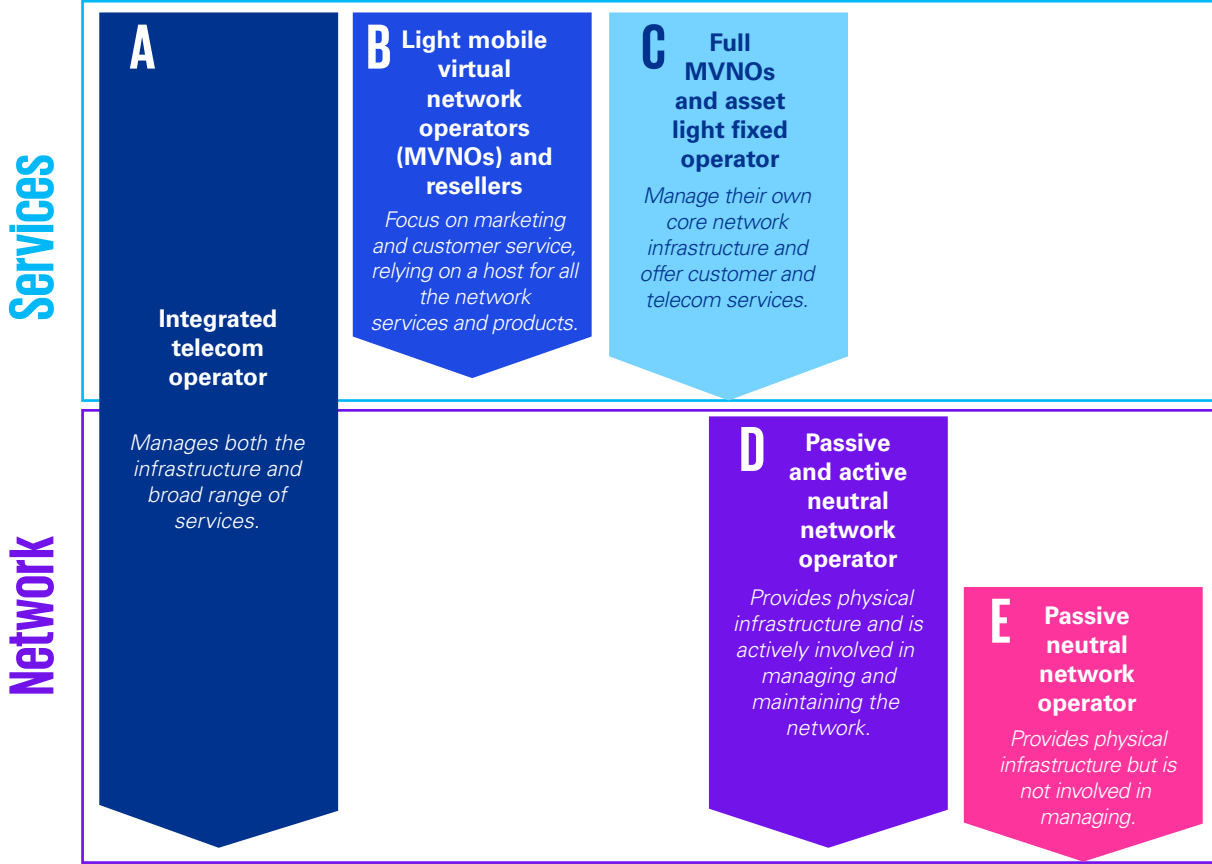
Services

Network

A

Integrated telecom operator

Manages both the infrastructure and broad range of services.

B Light mobile virtual network operators (MVNOs) and resellers

Focus on marketing and customer service, relying on a host for all the network services and products.

C Full MVNOs and asset light fixed operator

Manage their own core network infrastructure and offer customer and telecom services.

D Passive and active neutral network operator

Provides physical infrastructure and is actively involved in managing and maintaining the network.

E Passive neutral network operator

Provides physical infrastructure but is not involved in managing.